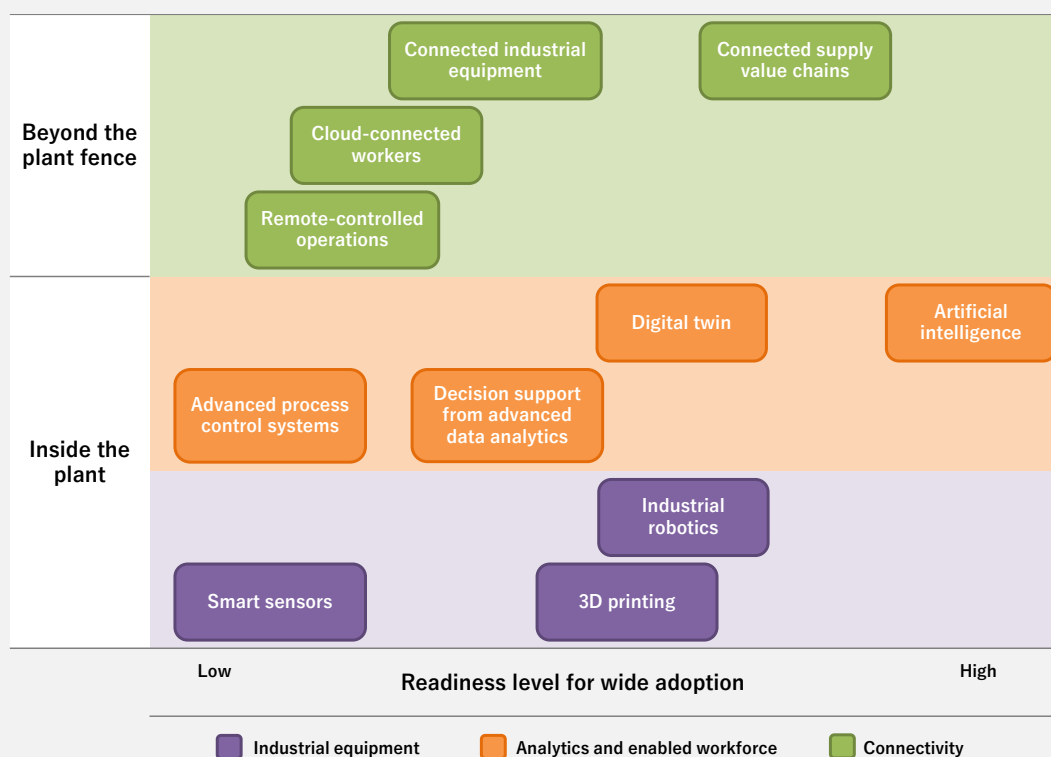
Beyond the plant fence

Connected industrial equipment

Connected supply value chains

Cloud-connected workers

Remote-controlled operations

Inside the plant

Digital twin

Artificial intelligence

Advanced process control systems

Decision support from advanced data analytics

Industrial robotics

Smart sensors

3D printing

Low

Readiness level for wide adoption

High

Industrial equipment

Analytics and enabled workforce

Connectivity